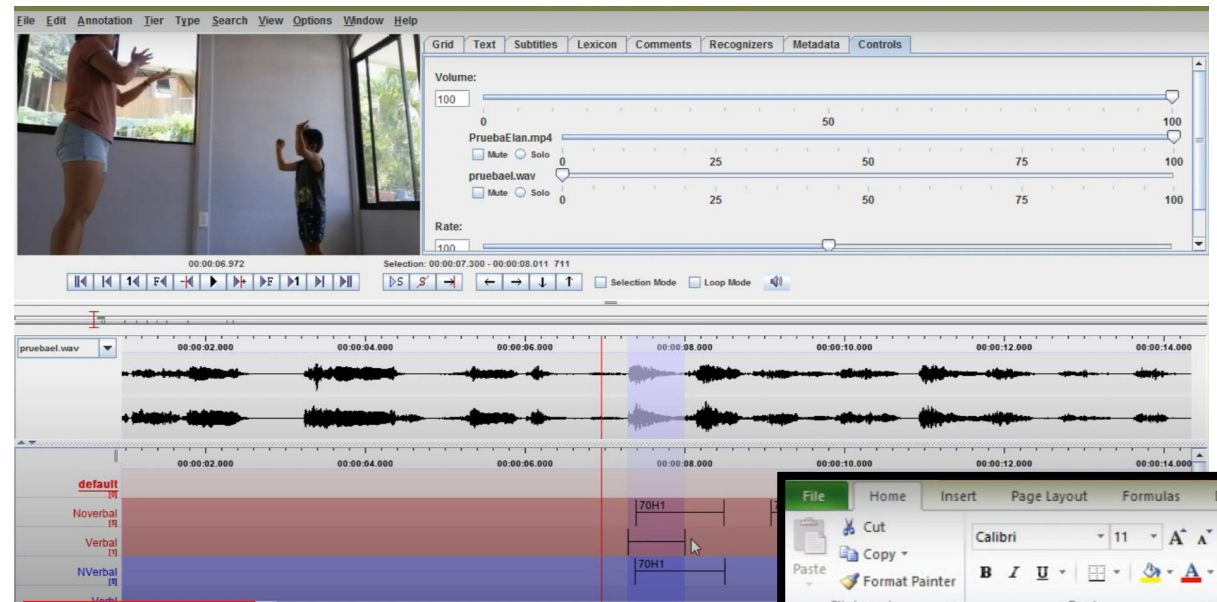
File Edit Annotation Tier Type Search View Options Window Help

Grid Text Subtitles Lexicon Comments Recognizers Metadata Controls

Volume:
100
0 50 100
PruebaElan.mp4
Mute Solo 0 25 50 75 100
pruebael.wav
Mute Solo 0 25 50 75 100

Rate:
100

00:00:06.972
Selection: 00:00:07.300 - 00:00:08.011 711

Selection Mode Loop Mode

pruebael.wav
00:00:02.000 00:00:04.000 00:00:06.000 00:00:08.000 00:00:10.000 00:00:12.000 00:00:14.000

00:00:02.000 00:00:04.000 00:00:06.000 00:00:08.000 00:00:10.000 00:00:12.000 00:00:14.000

default [0]
Noverbal [5]
Verbal [1]
NVerbal [5]
Verbl

70H1
70H1

File Home Insert Page Layout Formulas
Cut
Copy
Paste
Format Painter
Calibri 11
B I U